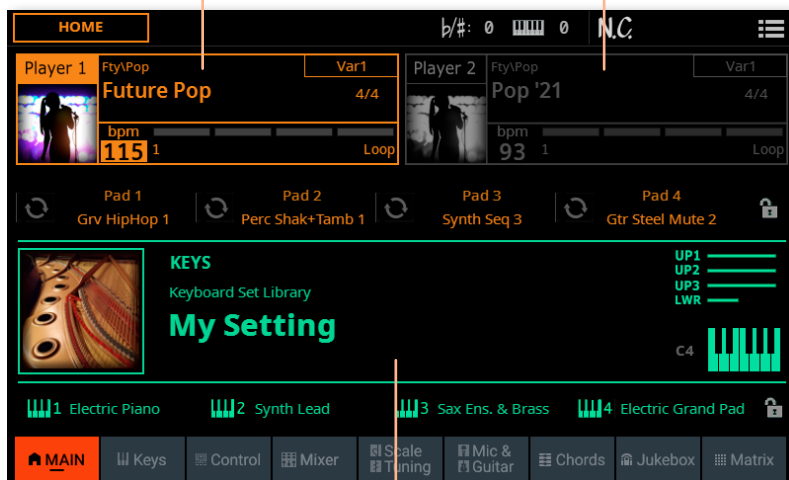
HOME

♭/♯: 0 0 N.C.

Player 1 Fty\Pop Var1
Future Pop 4/4
bpm
115 1 Loop

Player 2 Fty\Pop Var1
Pop '21 4/4
bpm
93 1 Loop

Pad 1 Grv HipHop 1
Pad 2 Perc Shak+Tamb 1
Pad 3 Synth Seq 3
Pad 4 Gtr Steel Mute 2

KEYS
Keyboard Set Library
My Setting

UP1
UP2
UP3
LWR

C4

1 Electric Piano
2 Synth Lead
3 Sax Ens. & Brass
4 Electric Grand Pad

MAIN
Keys
Control
Mixer
Scale Tuning
Mic & Guitar
Chords
Jukebox
Matrix